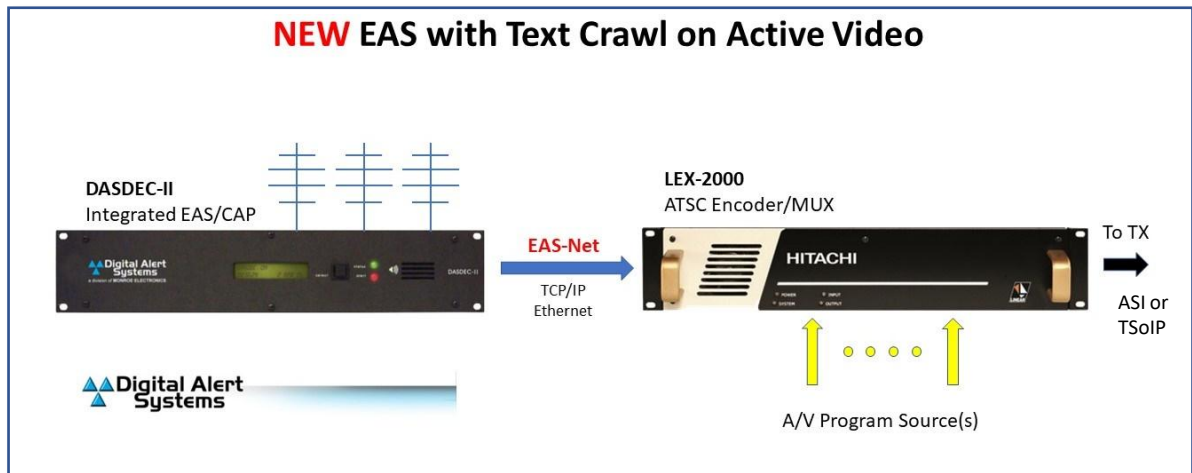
NEW EAS with Text Crawl on Active Video

DASDEC-II
Integrated EAS/CAP

Digital Alert Systems
a division of MONROE ELECTRONICS

DASDEC-II

EAS-Net
TCP/IP
Ethernet

LEX-2000
ATSC Encoder/MUX

HITACHI

POWER
SYSTEM
INPUT
OUTPUT

To TX

ASI or
TSoIP

A/V Program Source(s)

Digital Alert Systems